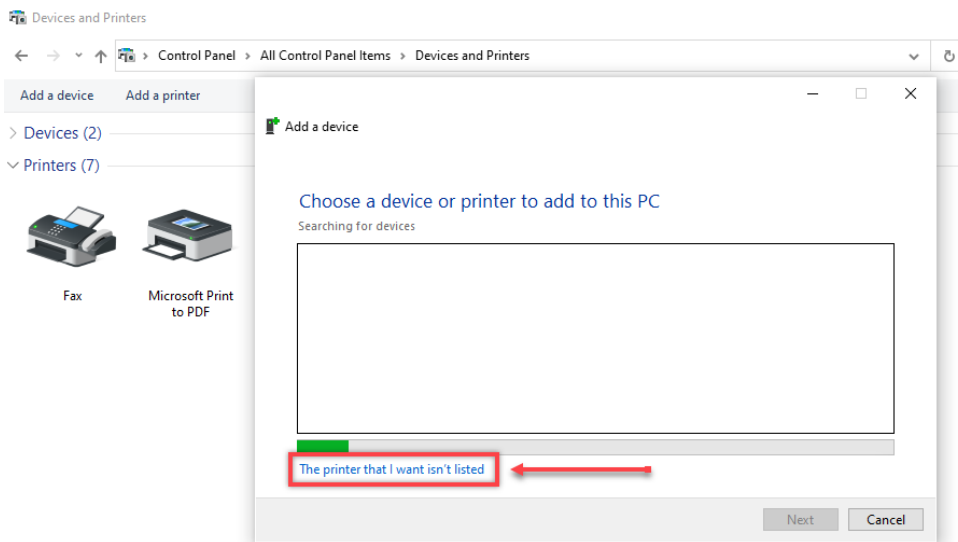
Devices and Printers

> Control Panel > All Control Panel Items > Devices and Printers

Add a device Add a printer

Devices (2)

Printers (7)

Fax

Microsoft Print to PDF

Add a device

Choose a device or printer to add to this PC

Searching for devices

The printer that I want isn't listed

Next Cancel